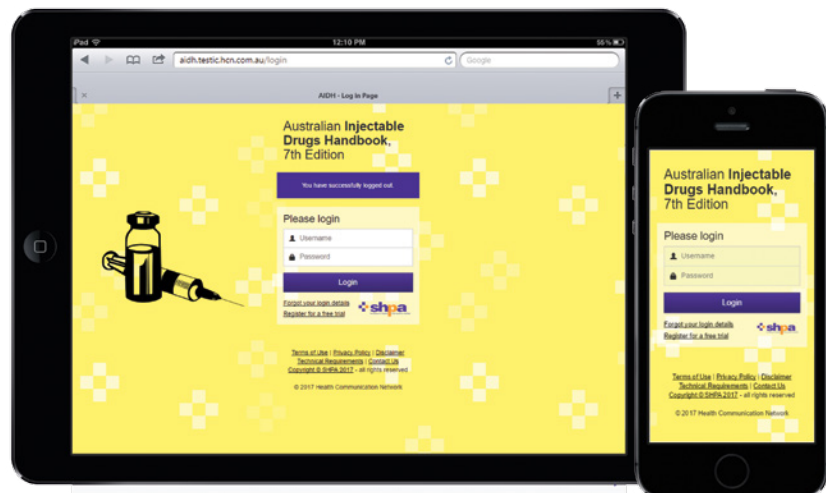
iPad
12:10 PM
55 %
aidh.testic.hcn.com.au/login
Google
AIDH - Log In Page

Australian Injectable Drugs Handbook, 7th Edition

You have successfully logged out.

Please login
Username
Password
Login
Forgot your login details
Register for a free trial
shpa

Terms of Use | Privacy Policy | Disclaimer
Technical Requirements | Contact Us
Copyright © SHPA 2017 - all rights reserved

© 2017 Health Communication Network

Australian Injectable Drugs Handbook, 7th Edition

Please login
Username
Password
Login
Forgot your login details
Register for a free trial
shpa

Terms of Use | Privacy Policy | Disclaimer
Technical Requirements | Contact Us
Copyright © SHPA 2017 - all rights reserved

© 2017 Health Communication Network